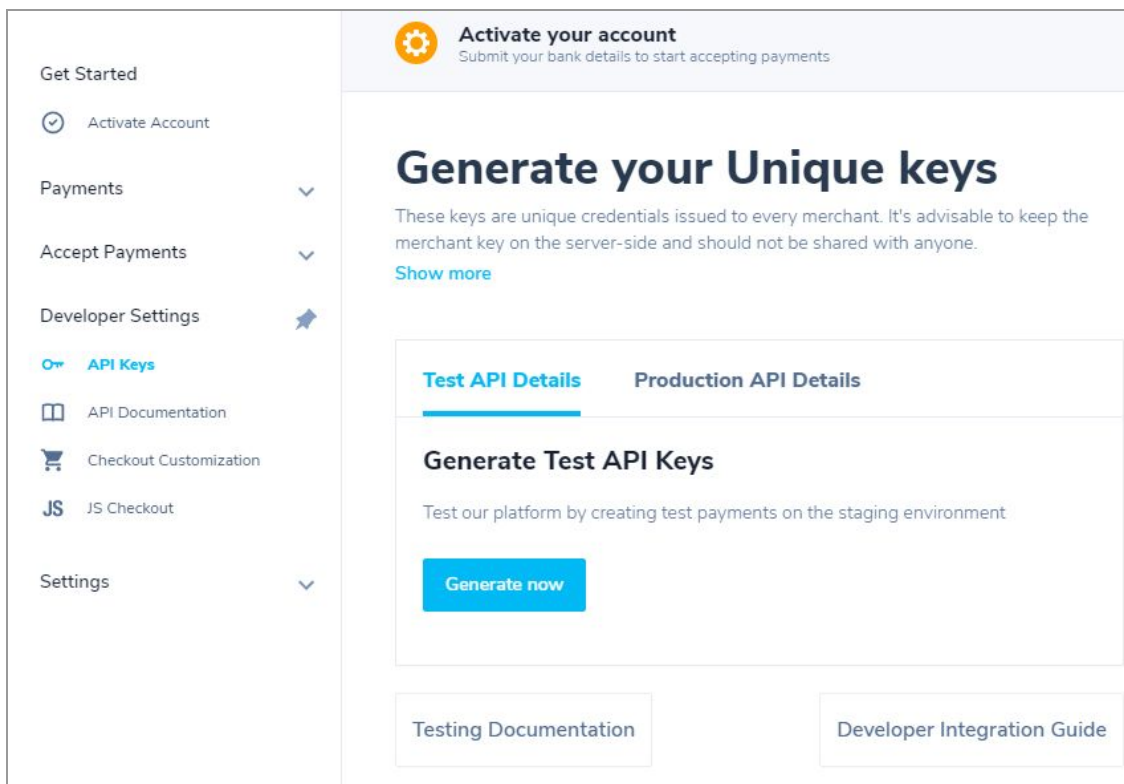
Get Started

Activate Account

Payments

Accept Payments

Developer Settings

API Keys

API Documentation

Checkout Customization

JS

JS Checkout

Settings

Activate your account
Submit your bank details to start accepting payments

Generate your Unique keys

These keys are unique credentials issued to every merchant. It's advisable to keep the merchant key on the server-side and should not be shared with anyone.

Show more

Test API Details

Production API Details

Generate Test API Keys

Test our platform by creating test payments on the staging environment

Generate now

Testing Documentation

Developer Integration Guide